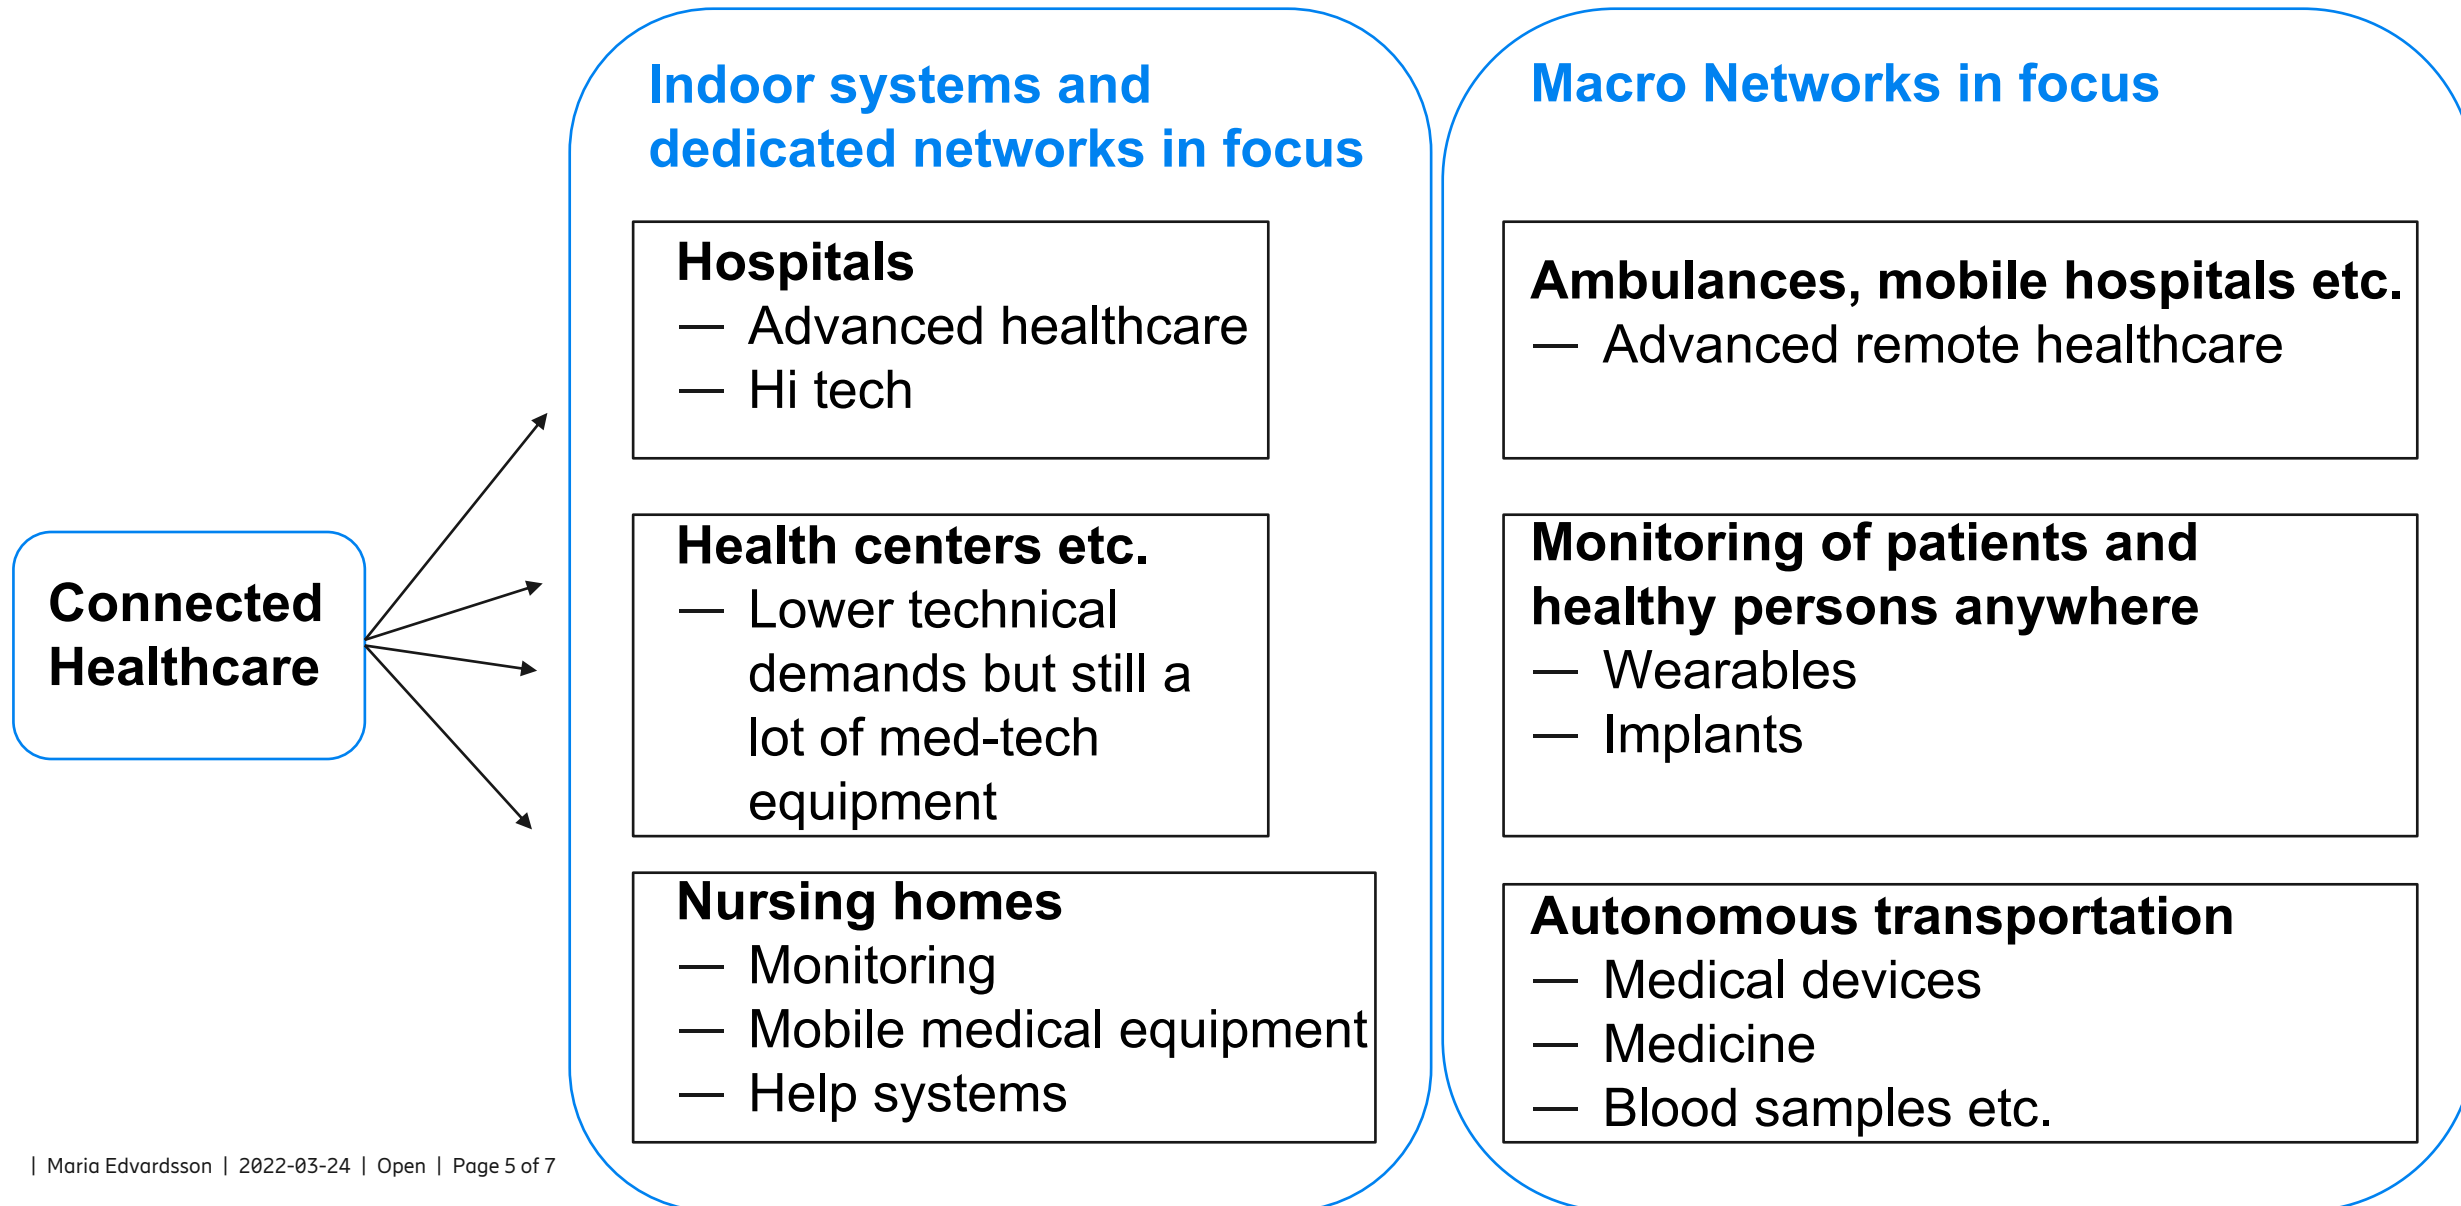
Connected Healthcare

Indoor systems and dedicated networks in focus

Hospitals
— Advanced healthcare
— Hi tech

Health centers etc.
— Lower technical demands but still a lot of med-tech equipment

Nursing homes
— Monitoring
— Mobile medical equipment
— Help systems

Macro Networks in focus

Ambulances, mobile hospitals etc.
— Advanced remote healthcare

Monitoring of patients and healthy persons anywhere
— Wearables
— Implants

Autonomous transportation
— Medical devices
— Medicine
— Blood samples etc.

| Maria Edvardsson | 2022-03-24 | Open | Page 5 of 7